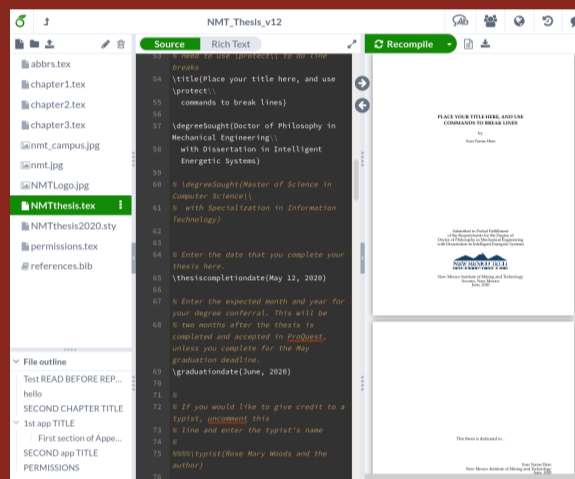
NMT_Thesis_v12

Source  Rich Text

Recompile

abbrs.tex
chapter1.tex
chapter2.tex
chapter3.tex
nmt_campus.jpg
nmt.jpg
NMTLogo.jpg
NMTthesis.tex
NMTthesis2020.sty
permissions.tex
references.bib

File outline
Test READ BEFORE REP...
hello
SECOND CHAPTER TITLE
1st app TITLE
First section of Appe...
SECOND app TITLE
PERMISSIONS

53 % need to use \protect\\ to do line breaks
54 \title{Place your title here, and use \protect\\
55 commands to break lines}
56
57 \degreeSought{Doctor of Philosophy in Mechanical Engineering\\
58 with Dissertation in Intelligent Energetic Systems}
59
60 % \degreeSought{Master of Science in Computer Science\\
61 % with Specialization in Information Technology}
62
63
64 % Enter the date that you complete your thesis here.
65 \thesiscompletiondate{May 12, 2020}
66
67 % Enter the expected month and year for your degree conferral. This will be
68 % two months after the thesis is completed and accepted in ProQuest, unless you complete for the May graduation deadline.
69 \graduationdate{June, 2020}
70
71 %
72 % If you would like to give credit to a typist, uncomment this
73 % line and enter the typist's name
74 %
75 %%%%\typist{Rose Mary Woods and the author}
76

PLACE YOUR TITLE HERE, AND USE COMMANDS TO BREAK LINES

by

Your Name Here

Submitted in Partial Fulfillment of the Requirements for the Degree of Doctor of Philosophy in Mechanical Engineering with Dissertation in Intelligent Energetic Systems

New Mexico Institute of Mining and Technology
Socorro, New Mexico
June, 2020

This thesis is dedicated to . . .

Your Name Here
New Mexico Institute of Mining and Technology
June, 2020